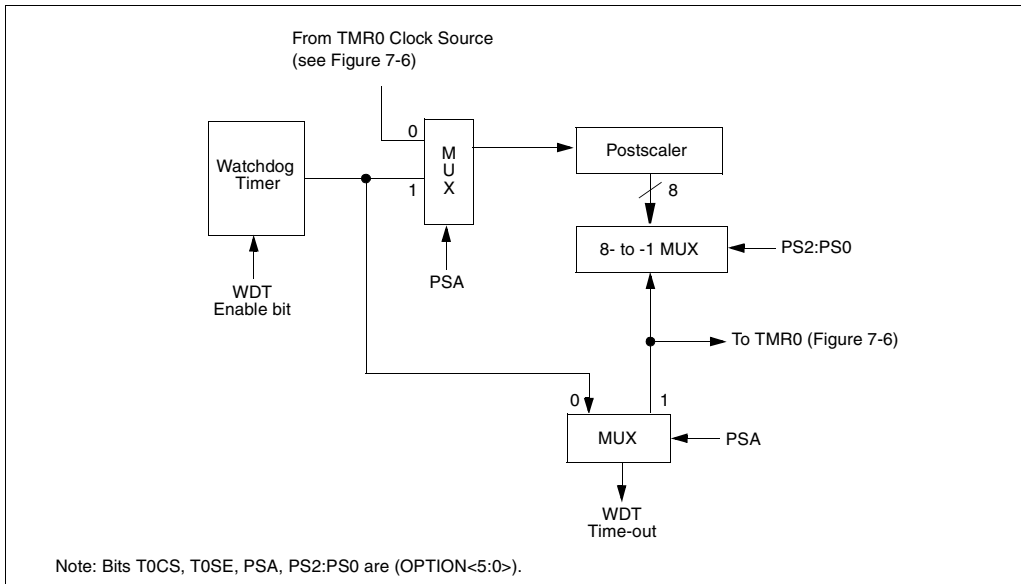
From TMR0 Clock Source (see Figure 7-6)

Watchdog Timer

0

1

M U X

Postscaler

8

8- to -1 MUX

PS2:PS0

WDT Enable bit

PSA

To TMR0 (Figure 7-6)

0

1

MUX

PSA

WDT Time-out

Note: Bits T0CS, T0SE, PSA, PS2:PS0 are (OPTION<5:0>).